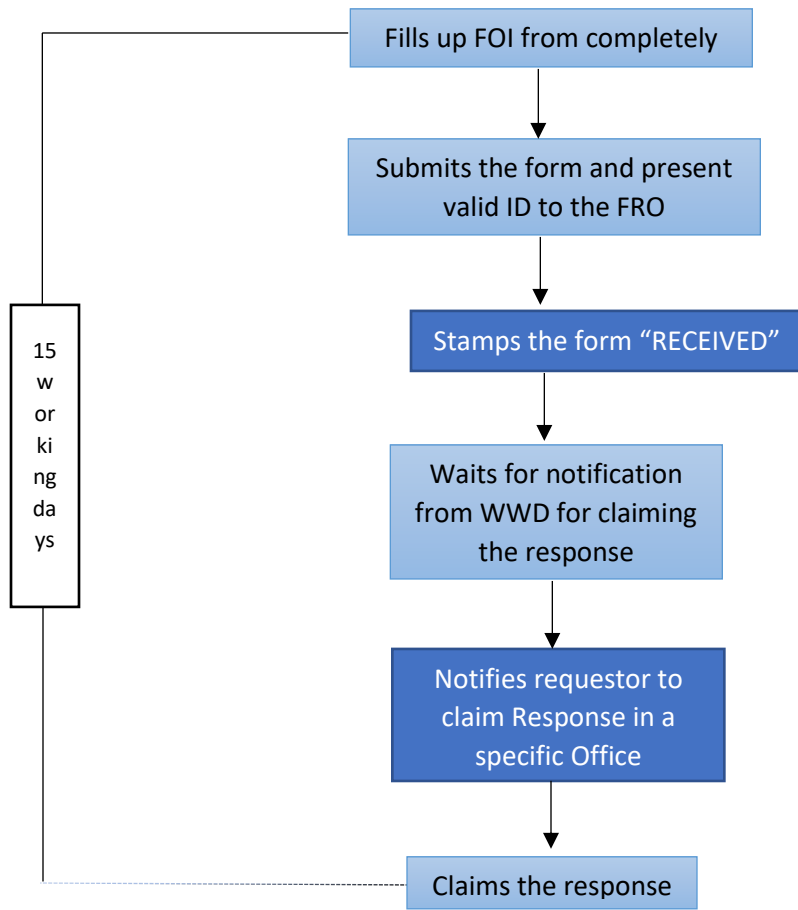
Fills up FOI from completely

Submits the form and present valid ID to the FRO

Stamps the form “RECEIVED”

Waits for notification from WWD for claiming the response

Notifies requestor to claim Response in a specific Office

Claims the response

15 working days